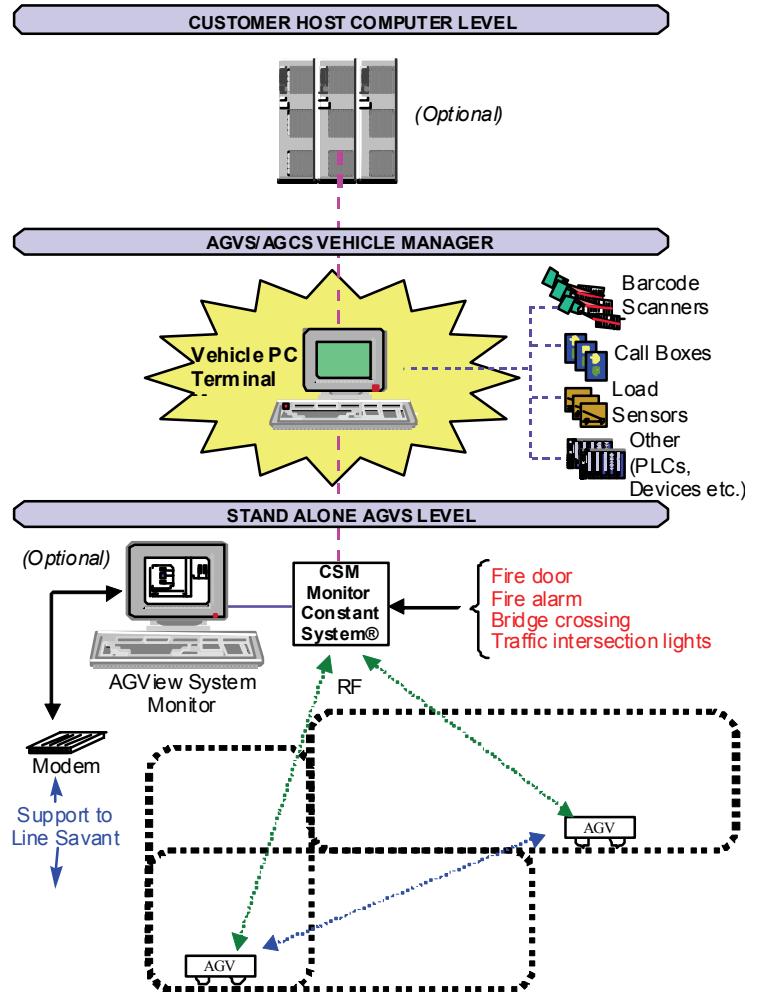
CUSTOMER HOST COMPUTER LEVEL

(Optional)

AGVS/ AGCS VEHICLE MANAGER

Vehicle PC Terminal

Barcode Scanners

Call Boxes

Load Sensors

Other (PLCs, Devices etc.)

STAND ALONE AGVS LEVEL

(Optional)

CSM Monitor Constant System®

Fire door
Fire alarm
Bridge crossing
Traffic intersection lights

AGView System Monitor

RF

Modem

Support to Line Savant

AGV

AGV